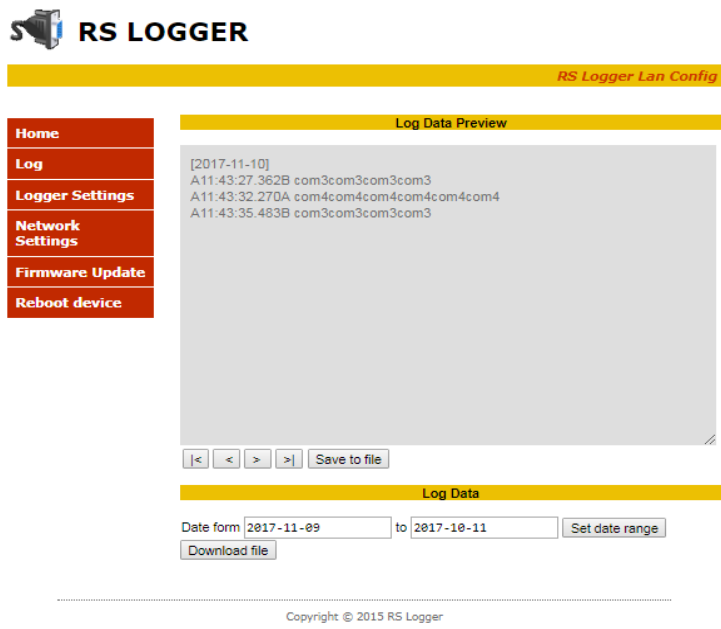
RS LOGGER

RS Logger Lan Config

Home
Log
Logger Settings
Network Settings
Firmware Update
Reboot device

Log Data Preview

[2017-11-10]
A11:43:27.362B com3com3com3com3
A11:43:32.270A com4com4com4com4com4
A11:43:35.483B com3com3com3com3

|< < > >| Save to file

Log Data

Date form 2017-11-09 to 2017-10-11 Set date range
Download file

Copyright © 2015 RS Logger